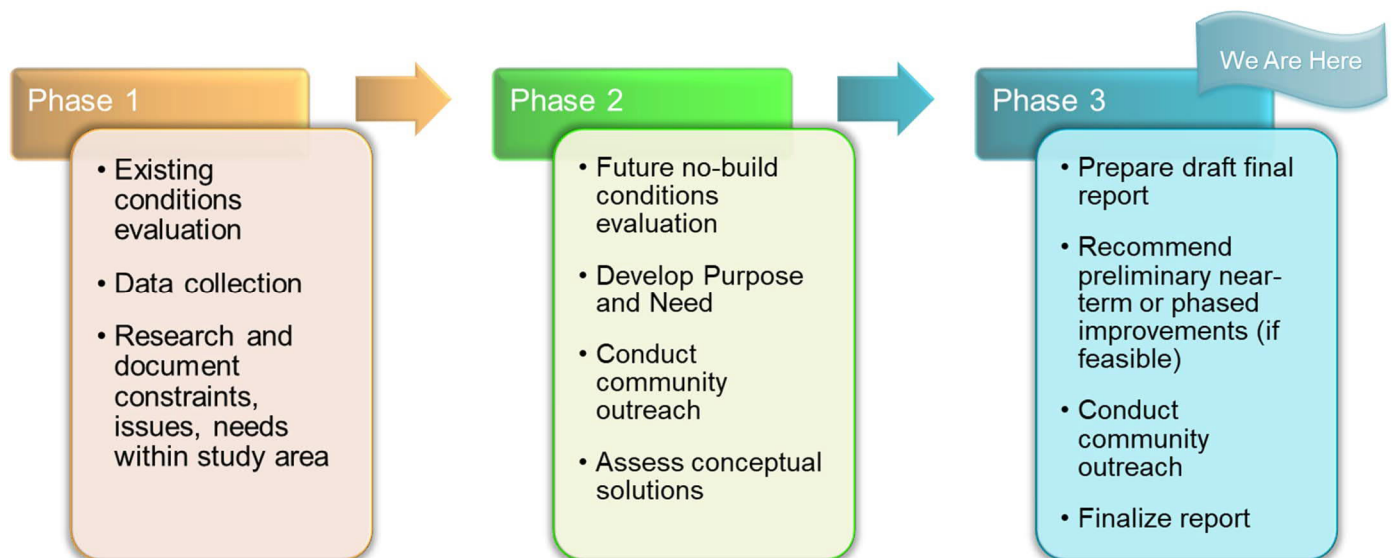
Phase 1

• Existing conditions evaluation
• Data collection
• Research and document constraints, issues, needs within study area

Phase 2

• Future no-build conditions evaluation
• Develop Purpose and Need
• Conduct community outreach
• Assess conceptual solutions

We Are Here

Phase 3

• Prepare draft final report
• Recommend preliminary near-term or phased improvements (if feasible)
• Conduct community outreach
• Finalize report